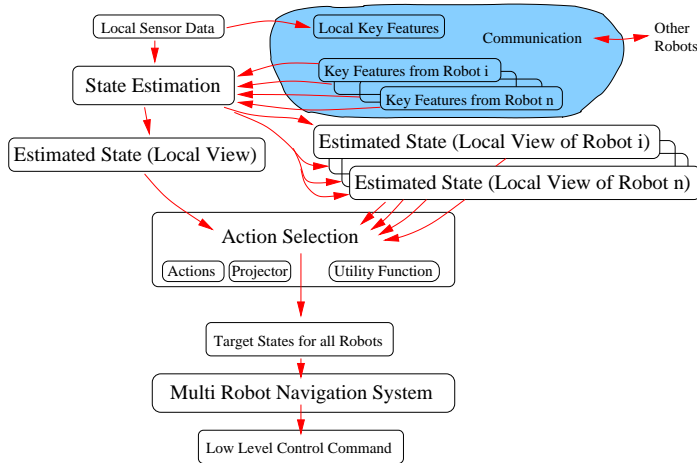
Local Sensor Data

Local Key Features

Communication

Other Robots

State Estimation

Key Features from Robot i

Key Features from Robot n

Estimated State (Local View)

Estimated State (Local View of Robot i)

Estimated State (Local View of Robot n)

Action Selection

Actions

Projector

Utility Function

Target States for all Robots

Multi Robot Navigation System

Low Level Control Command